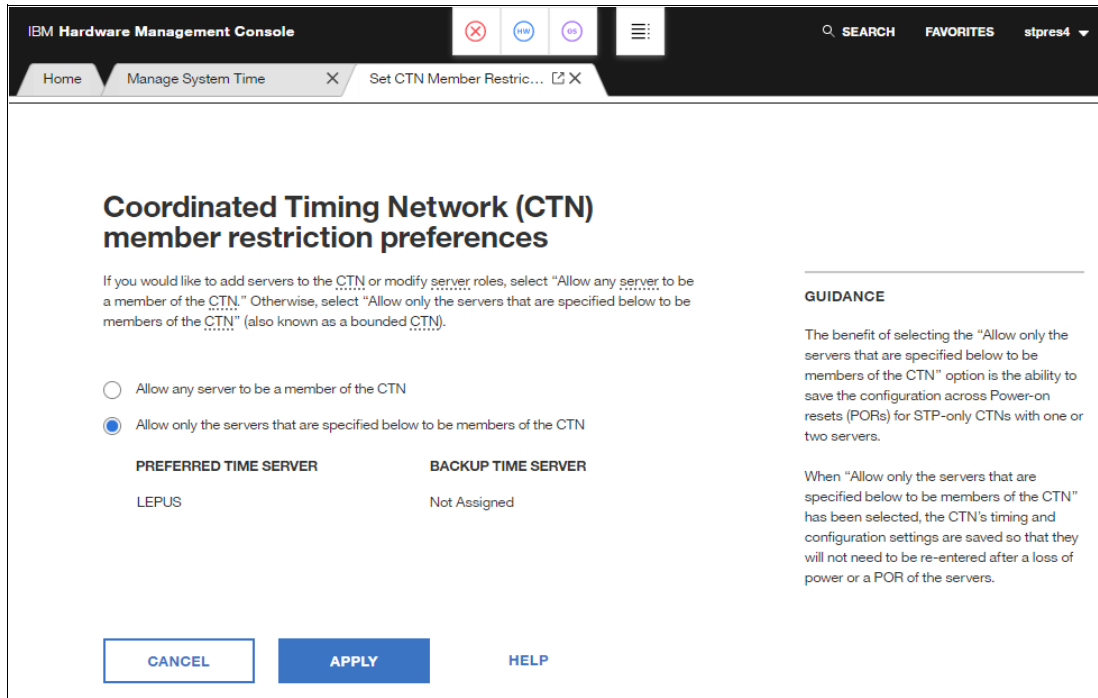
IBM Hardware Management Console

HW

OS

SEARCH FAVORITES stpres4

Home

Manage System Time

Set CTN Member Restric...

Coordinated Timing Network (CTN) member restriction preferences

If you would like to add servers to the CTN or modify server roles, select "Allow any server to be a member of the CTN." Otherwise, select "Allow only the servers that are specified below to be members of the CTN" (also known as a bounded CTN).

Allow any server to be a member of the CTN

Allow only the servers that are specified below to be members of the CTN

| PREFERRED TIME SERVER | BACKUP TIME SERVER |
|---|---|
| LEPUS | Not Assigned |

GUIDANCE

The benefit of selecting the "Allow only the servers that are specified below to be members of the CTN" option is the ability to save the configuration across Power-on resets (PORs) for STP-only CTNs with one or two servers.

When "Allow only the servers that are specified below to be members of the CTN" has been selected, the CTN's timing and configuration settings are saved so that they will not need to be re-entered after a loss of power or a POR of the servers.

CANCEL

APPLY

HELP